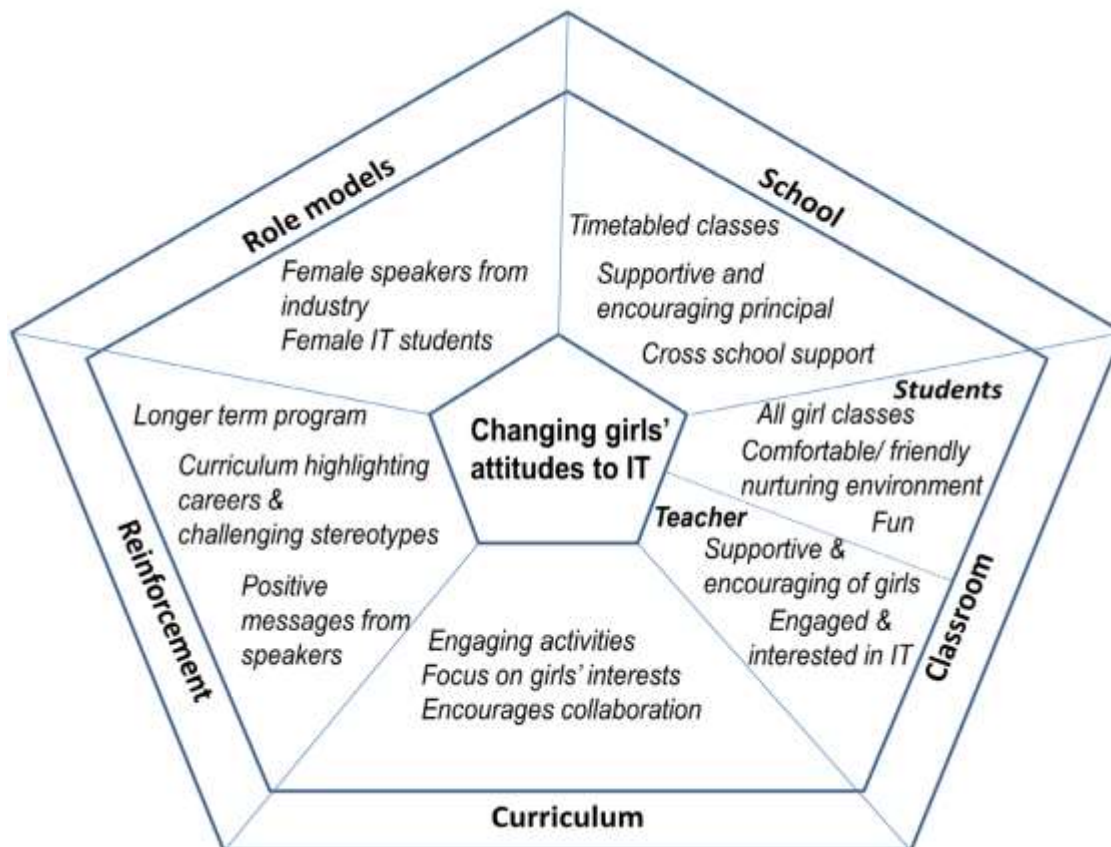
Changing girls' attitudes to IT

Role models

Female speakers from industry
Female IT students

School

Timetabled classes
Supportive and encouraging principal
Cross school support

Classroom

Students
All girl classes
Comfortable/ friendly nurturing environment
Fun

Teacher
Supportive & encouraging of girls
Engaged & interested in IT

Curriculum

Engaging activities
Focus on girls' interests
Encourages collaboration

Reinforcement

Longer term program
Curriculum highlighting careers & challenging stereotypes
Positive messages from speakers